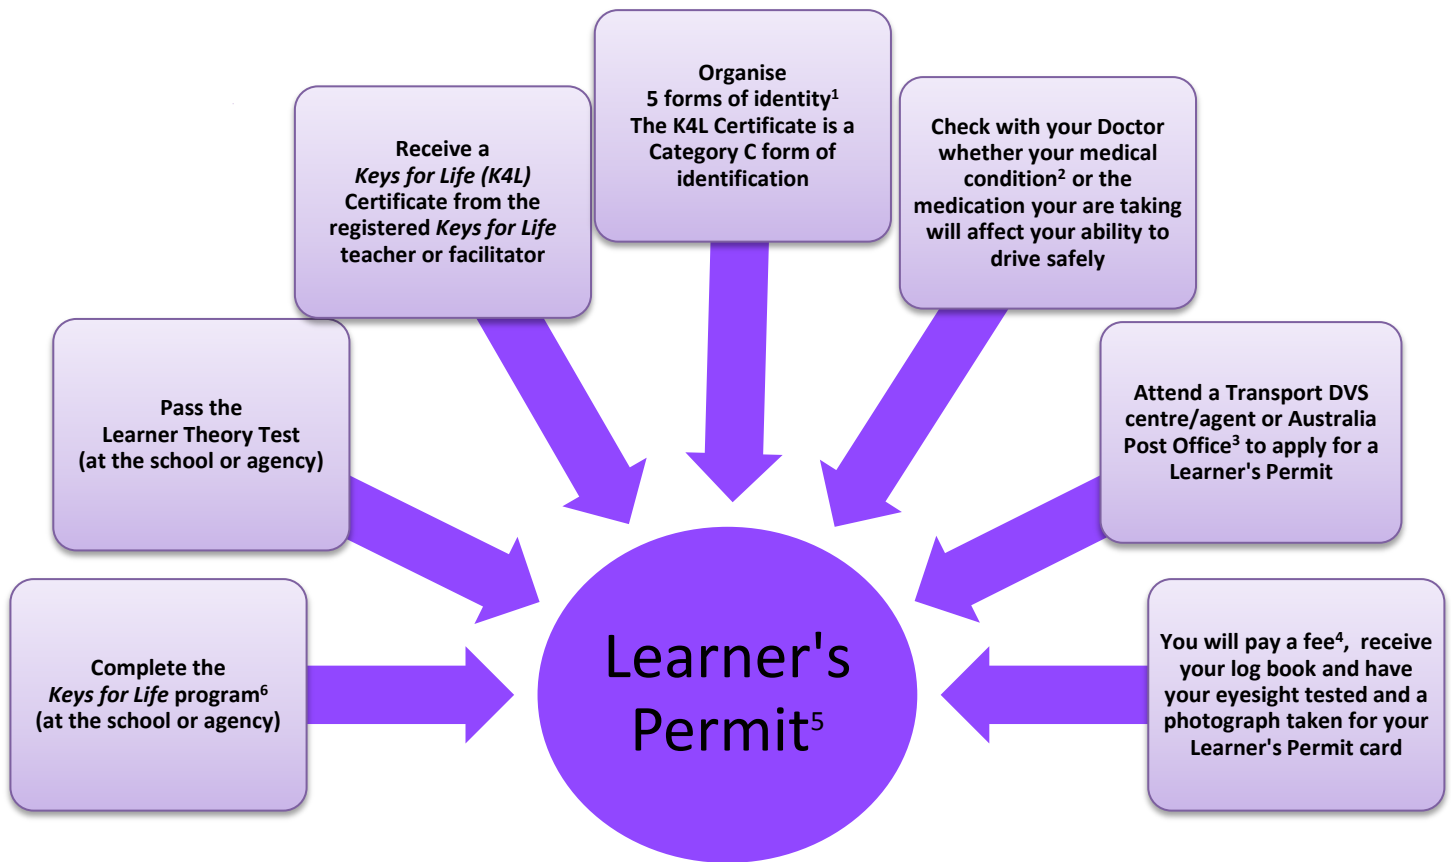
Complete the *Keys for Life* program$^6$ (at the school or agency)

Pass the Learner Theory Test (at the school or agency)

Receive a *Keys for Life (K4L)* Certificate from the registered *Keys for Life* teacher or facilitator

Organise 5 forms of identity$^1$ The K4L Certificate is a Category C form of identification

Check with your Doctor whether your medical condition$^2$ or the medication your are taking will affect your ability to drive safely

Attend a Transport DVS centre/agent or Australia Post Office$^3$ to apply for a Learner's Permit

You will pay a fee$^4$, receive your log book and have your eyesight tested and a photograph taken for your Learner's Permit card

Learner's Permit$^5$